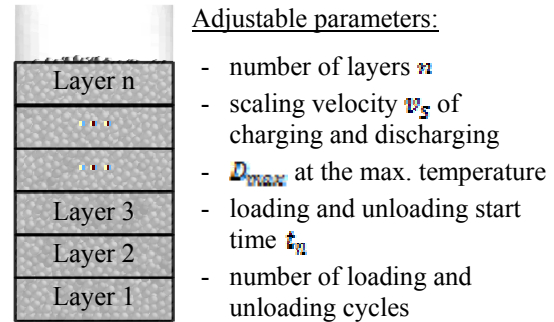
Layer n

...

...

Layer 3

Layer 2

Layer 1

Adjustable parameters:

- number of layers $n$
- scaling velocity $v_s$ of charging and discharging
- $D_{max}$ at the max. temperature
- loading and unloading start time $t_n$
- number of loading and unloading cycles